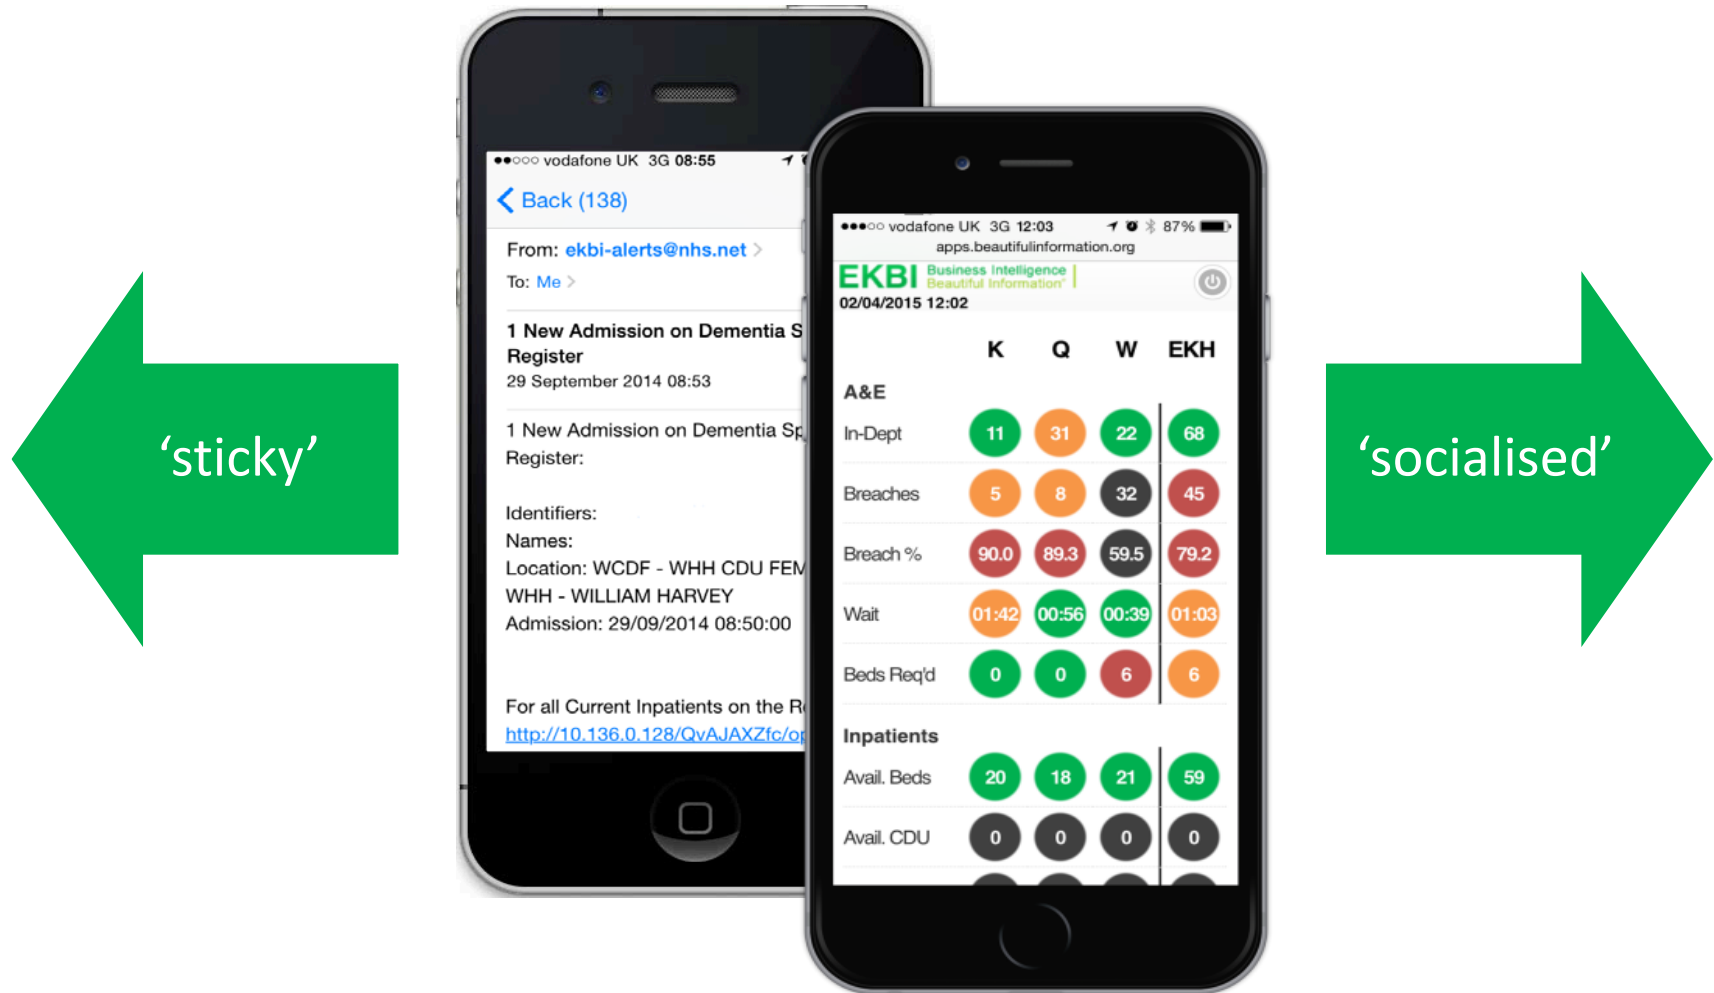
‘sticky’

●●○○○ vodafone UK 3G 08:55

Back (138)

From: ekbi-alerts@nhs.net

To: Me

1 New Admission on Dementia S Register
29 September 2014 08:53

1 New Admission on Dementia Sp Register:

Identifiers:
Names:
Location: WCDF - WHH CDU FEM
WHH - WILLIAM HARVEY
Admission: 29/09/2014 08:50:00

For all Current Inpatients on the R
http://10.136.0.128/QvAJAXZfc/op

●●●○○ vodafone UK 3G 12:03 87%
apps.beautifulinformation.org
EKBI Business Intelligence Beautiful Information
02/04/2015 12:02

| | K | Q | W | EKH |
|---|---|---|---|---|
| A&E | | | | |
| In-Dept | 11 | 31 | 22 | 68 |
| Breaches | 5 | 8 | 32 | 45 |
| Breach % | 90.0 | 89.3 | 59.5 | 79.2 |
| Wait | 01:42 | 00:56 | 00:39 | 01:03 |
| Beds Req'd | 0 | 0 | 6 | 6 |
| Inpatients | | | | |
| Avail. Beds | 20 | 18 | 21 | 59 |
| Avail. CDU | 0 | 0 | 0 | 0 |

‘socialised’